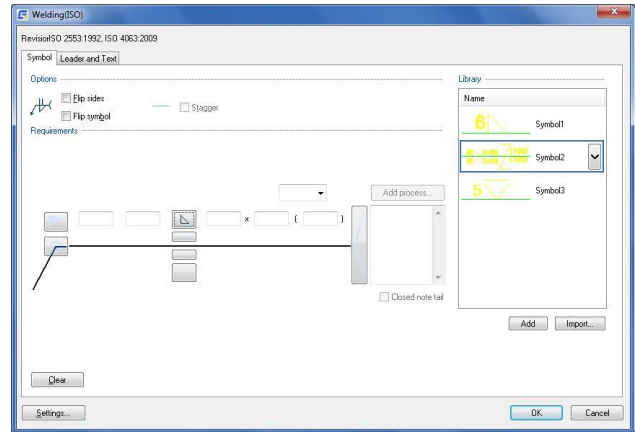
Welding(ISO)

RevisiolSO 2553:1992, ISO 4063:2009

Symbol | Leader and Text

Options

Flip sides

Flip symbol

Stagger

Requirements

×

(

)

Add process...

Closed note tail

Clear

Library

Name

6

Symbol1

Symbol2

5

Symbol3

Add

Import...

Settings...

OK

Cancel